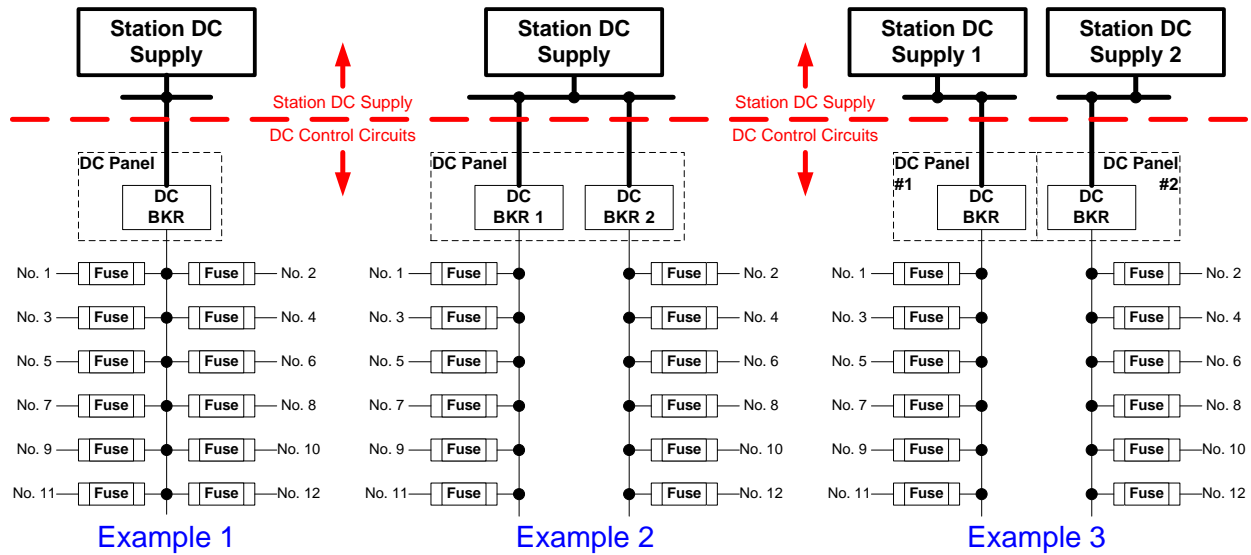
Station DC Supply

Station DC Supply

DC Control Circuits

DC Panel

DC BKR

No. 1 Fuse Fuse No. 2
No. 3 Fuse Fuse No. 4
No. 5 Fuse Fuse No. 6
No. 7 Fuse Fuse No. 8
No. 9 Fuse Fuse No. 10
No. 11 Fuse Fuse No. 12

Example 1

Station DC Supply

DC Panel

DC BKR 1

DC BKR 2

No. 1 Fuse Fuse No. 2
No. 3 Fuse Fuse No. 4
No. 5 Fuse Fuse No. 6
No. 7 Fuse Fuse No. 8
No. 9 Fuse Fuse No. 10
No. 11 Fuse Fuse No. 12

Example 2

Station DC Supply

DC Control Circuits

Station DC Supply 1

Station DC Supply 2

DC Panel #1

DC Panel #2

DC BKR

DC BKR

No. 1 Fuse Fuse No. 2
No. 3 Fuse Fuse No. 4
No. 5 Fuse Fuse No. 6
No. 7 Fuse Fuse No. 8
No. 9 Fuse Fuse No. 10
No. 11 Fuse Fuse No. 12

Example 3